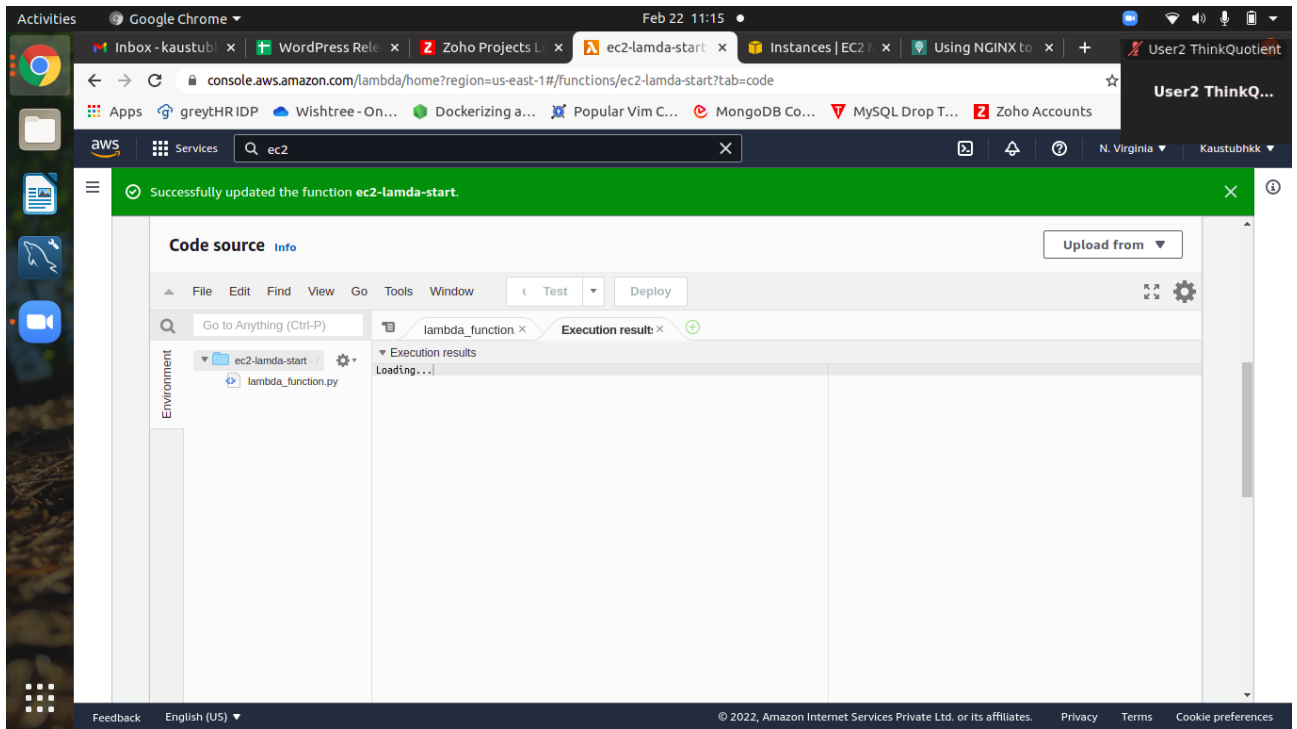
Activities Google Chrome ▾ Feb 22 11:15 ●

Inbox - kaustub × WordPress Rele × Zoho Projects L × ec2-lamda-start × Instances | EC2 × Using NGINX to × + User2 ThinkQuotient

console.aws.amazon.com/lambda/home?region=us-east-1#/functions/ec2-lamda-start?tab=code

User2 ThinkQ...

Apps greytHR IDP Wishtree - On... Dockerizing a... Popular Vim C... MongoDB Co... MySQL Drop T... Zoho Accounts

aws Services ec2 N. Virginia ▾ Kaustubhkk ▾

Successfully updated the function ec2-lamda-start.

Code source Info

Upload from ▾

File Edit Find View Go Tools Window Test Deploy

Go to Anything (Ctrl-P) lambda_function × Execution results ×

Environment

ec2-lamda-start

lambda_function.py

Execution results

Loading...

Feedback English (US) ▾ © 2022, Amazon Internet Services Private Ltd. or its affiliates. Privacy Terms Cookie preferences